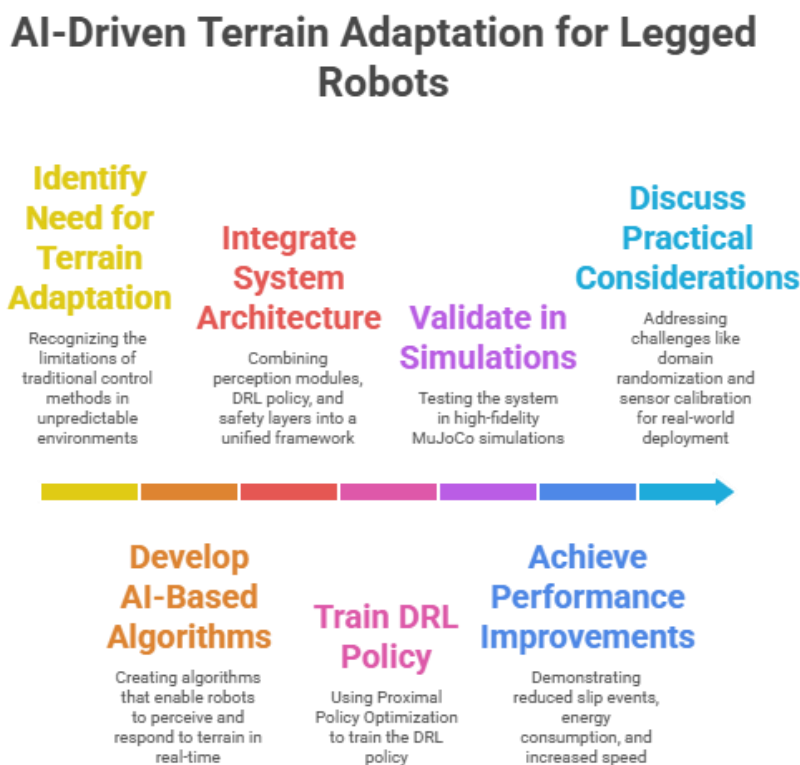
AI-Driven Terrain Adaptation for Legged Robots

Identify Need for Terrain Adaptation

Recognizing the limitations of traditional control methods in unpredictable environments

Integrate System Architecture

Combining perception modules, DRL policy, and safety layers into a unified framework

Validate in Simulations

Testing the system in high-fidelity MuJoCo simulations

Discuss Practical Considerations

Addressing challenges like domain randomization and sensor calibration for real-world deployment

Develop AI-Based Algorithms

Creating algorithms that enable robots to perceive and respond to terrain in real-time

Train DRL Policy

Using Proximal Policy Optimization to train the DRL policy

Achieve Performance Improvements

Demonstrating reduced slip events, energy consumption, and increased speed